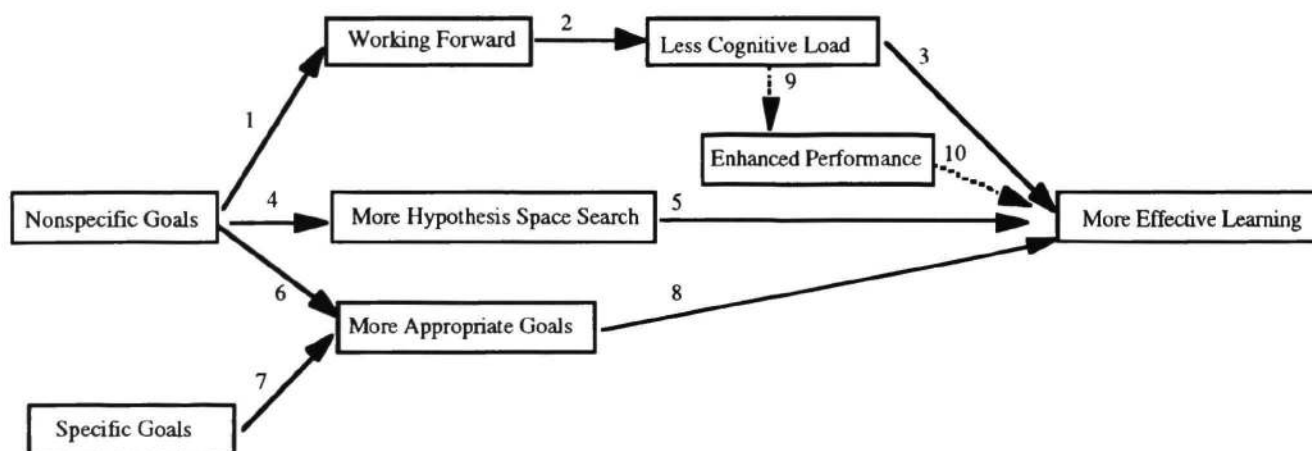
Working Forward

2

Less Cognitive Load

3

9

1

Enhanced Performance

10

Nonspecific Goals

4

More Hypothesis Space Search

5

More Effective Learning

6

8

More Appropriate Goals

7

Specific Goals